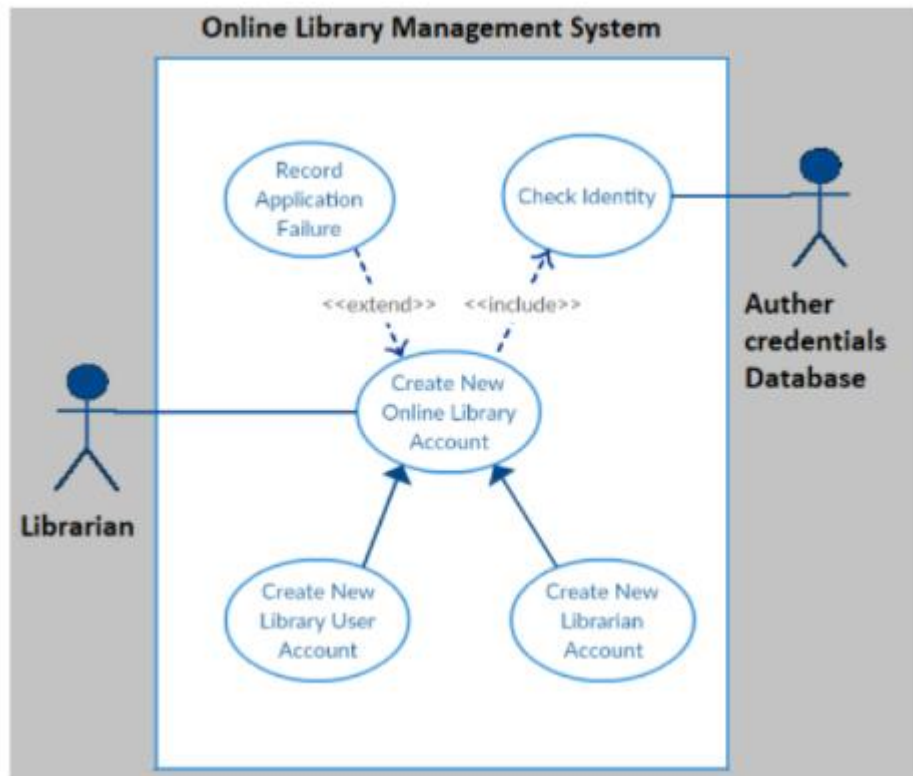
Online Library Management System

Record Application Failure

Check Identity

<<extend>>

<<include>>

Auther credentials Database

Create New Online Library Account

Librarian

Create New Library User Account

Create New Librarian Account